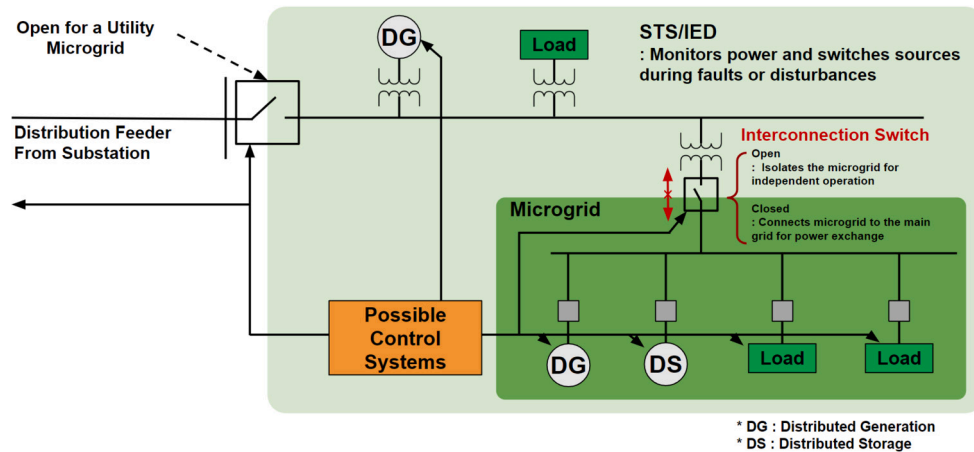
Open for a Utility Microgrid

DG

Load

STS/IED
: Monitors power and switches sources during faults or disturbances

Distribution Feeder From Substation

Interconnection Switch

Open
: Isolates the microgrid for independent operation

Closed
: Connects microgrid to the main grid for power exchange

Microgrid

Possible Control Systems

DG

DS

Load

Load

* DG : Distributed Generation
* DS : Distributed Storage